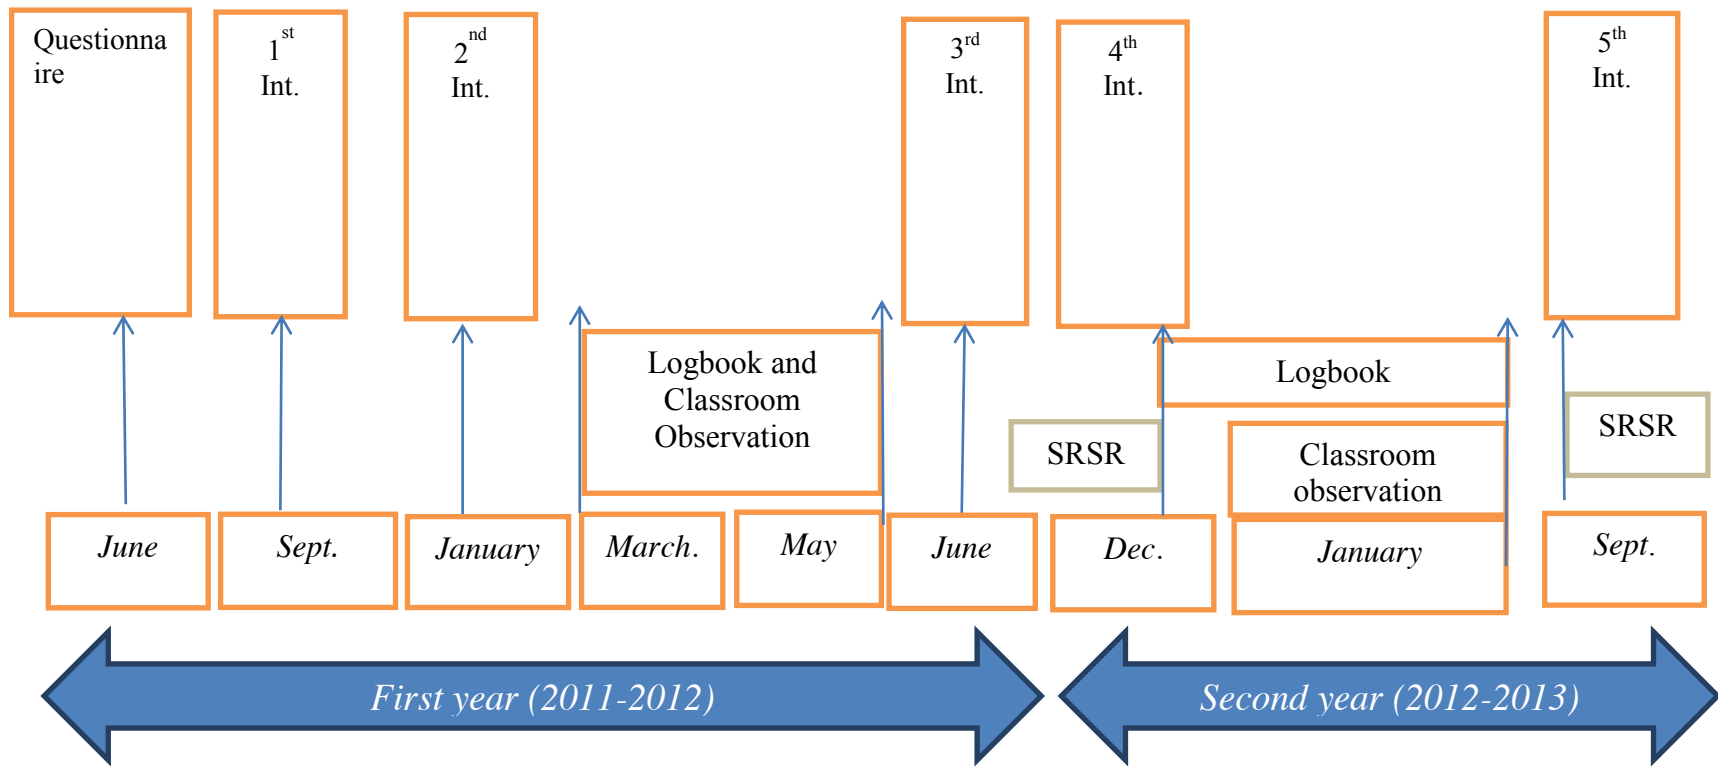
Questionnaire

$1^{st}$ Int.

$2^{nd}$ Int.

Logbook and Classroom Observation

$3^{rd}$ Int.

$4^{th}$ Int.

Logbook

SRSR

Classroom observation

$5^{th}$ Int.

SRSR

June

Sept.

January

March.

May

June

Dec.

January

Sept.

First year (2011-2012)

Second year (2012-2013)